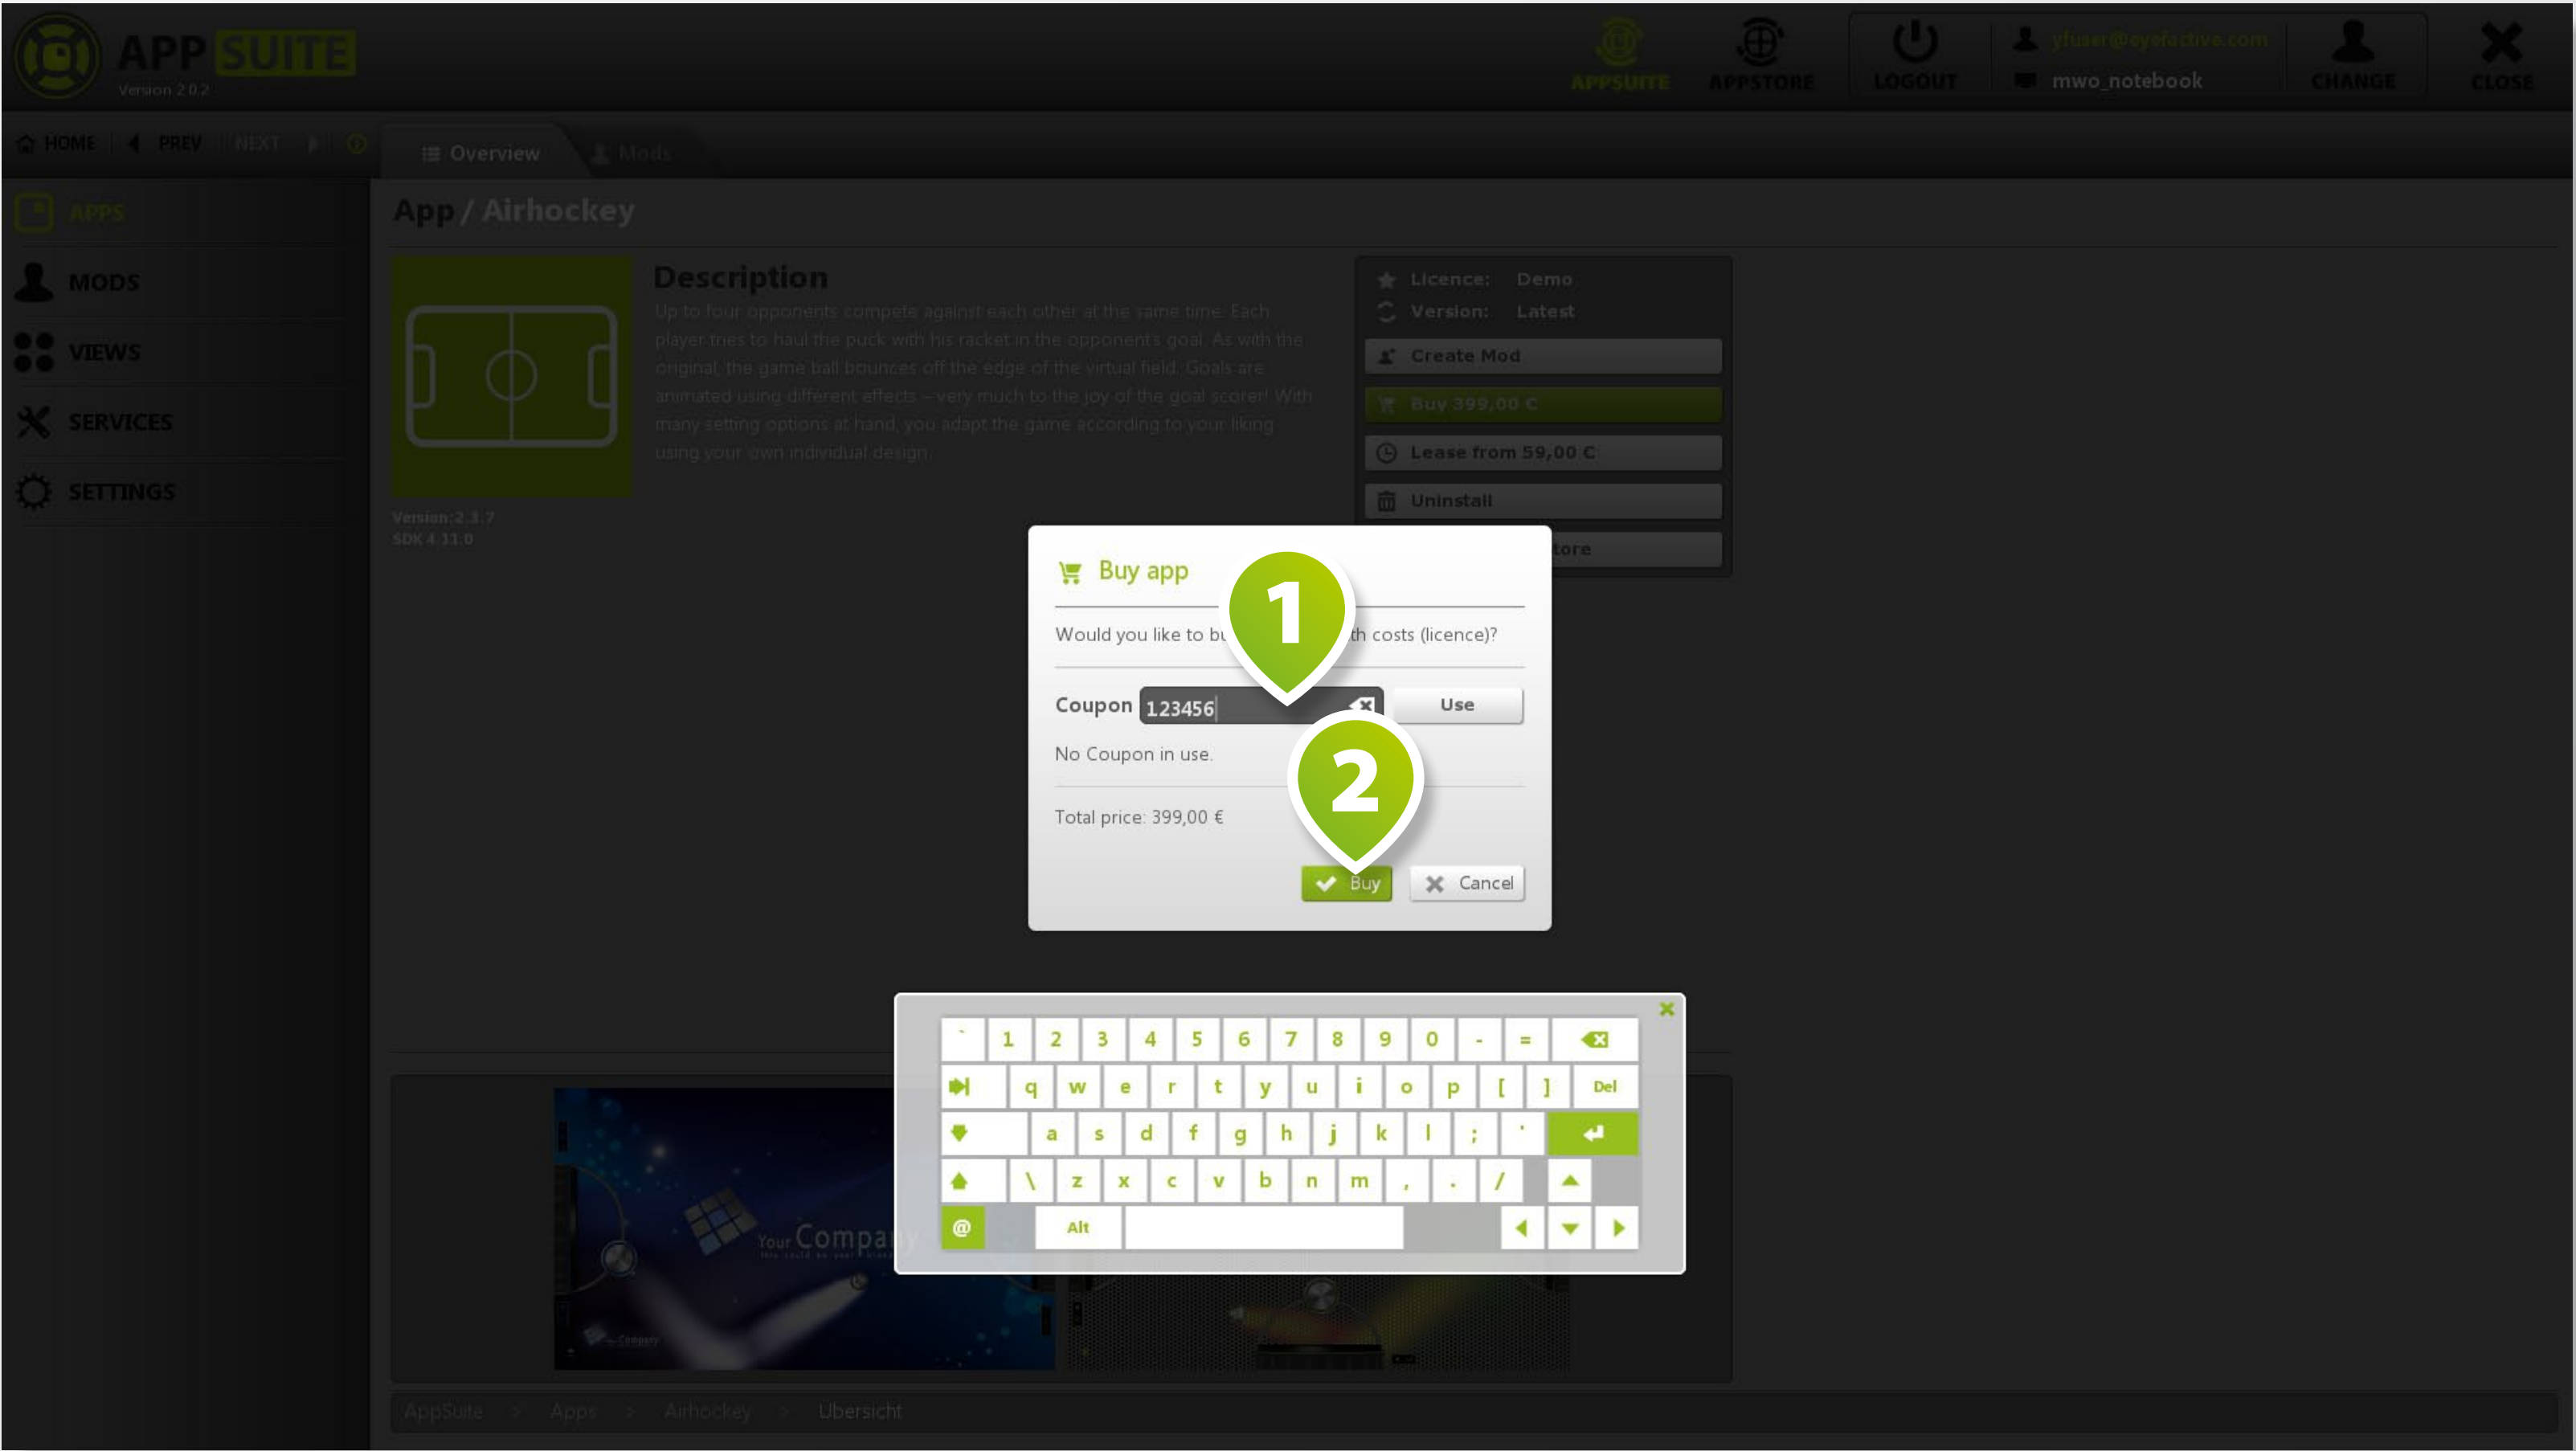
APP SUITE
Version 2.0.2

APPSUITE APPSTORE LOGOUT yfuser@eyefactive.com mwo_notebook CHANGE CLOSE

HOME PREV NEXT Overview Mods

APPS
MODS
VIEWS
SERVICES
SETTINGS

App / Airhockey

Description
Up to four opponents compete against each other at the same time. Each player tries to haul the puck with his racket in the opponents goal. As with the original, the game ball bounces off the edge of the virtual field. Goals are animated using different effects – very much to the joy of the goal scorer! With many setting options at hand, you adapt the game according to your liking using your own individual design.

Version:2.3.7
SDK 4.11.0

Licence: Demo
Version: Latest
Create Mod
Buy 399,00 €
Lease from 59,00 €
Uninstall
tore

Buy app
Would you like to bu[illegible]th costs (licence)?
Coupon 123456 Use
No Coupon in use.
Total price: 399,00 €
Buy Cancel

1
2

` 1 2 3 4 5 6 7 8 9 0 - =
q w e r t y u i o p [ ] Del
a s d f g h j k l ; '
\ z x c v b n m , . /
@ Alt

Your Company

AppSuite > Apps > Airhockey > Übersicht